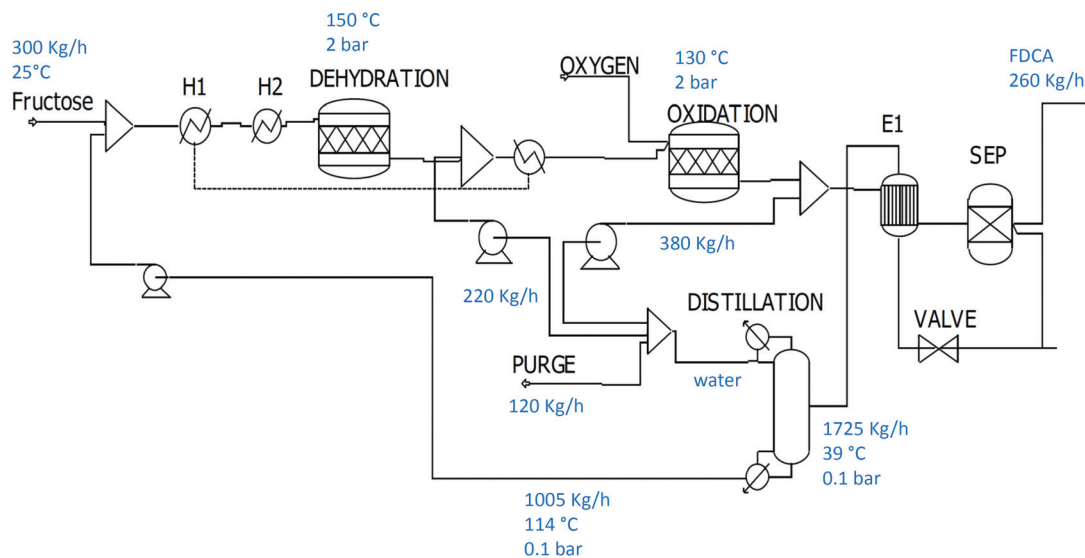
300 Kg/h
25°C
Fructose

H1 H2

150 °C
2 bar
DEHYDRATION

OXYGEN

130 °C
2 bar
OXIDATION

E1

SEP

FDCA
260 Kg/h

380 Kg/h

220 Kg/h

DISTILLATION

VALVE

PURGE
120 Kg/h

water

1725 Kg/h
39 °C
0.1 bar

1005 Kg/h
114 °C
0.1 bar